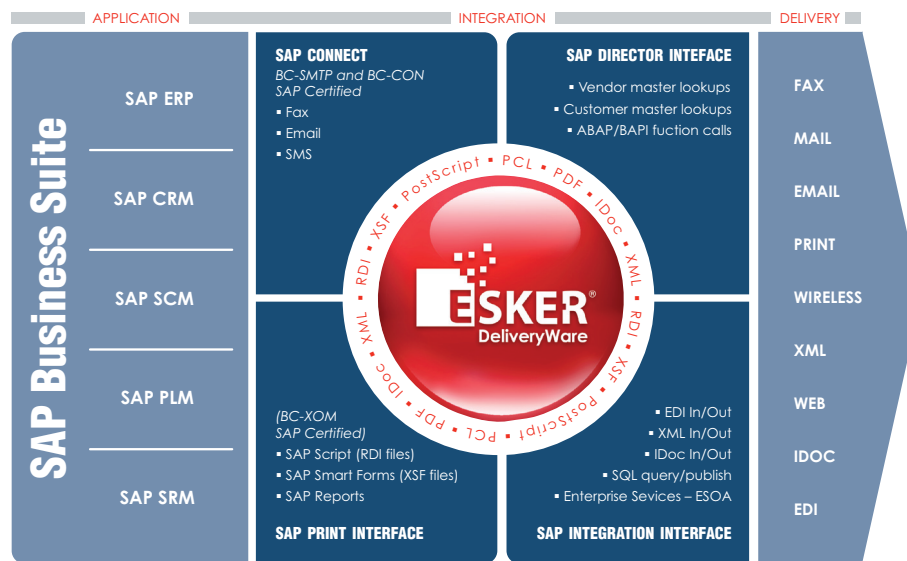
APPLICATION INTEGRATION DELIVERY

SAP Business Suite

SAP ERP

SAP CRM

SAP SCM

SAP PLM

SAP SRM

SAP CONNECT
BC-SMTP and BC-CON SAP Certified
▪ Fax
▪ Email
▪ SMS

SAP DIRECTOR INTEFACE
▪ Vendor master lookups
▪ Customer master lookups
▪ ABAP/BAPI fuction calls

PostScript • PCL • PDF • IDoc • XML • RDI • XSF • PostScript • PCL • PDF • IDoc • XML • RDI • XSF •

ESKER®
DeliveryWare

(BC-XOM SAP Certified)
▪ SAP Script (RDI files)
▪ SAP Smart Forms (XSF files)
▪ SAP Reports

SAP PRINT INTERFACE

▪ EDI In/Out
▪ XML In/Out
▪ IDoc In/Out
▪ SQL query/publish
▪ Enterprise Sevices – ESOA

SAP INTEGRATION INTERFACE

FAX
MAIL
EMAIL
PRINT
WIRELESS
XML
WEB
IDOC
EDI